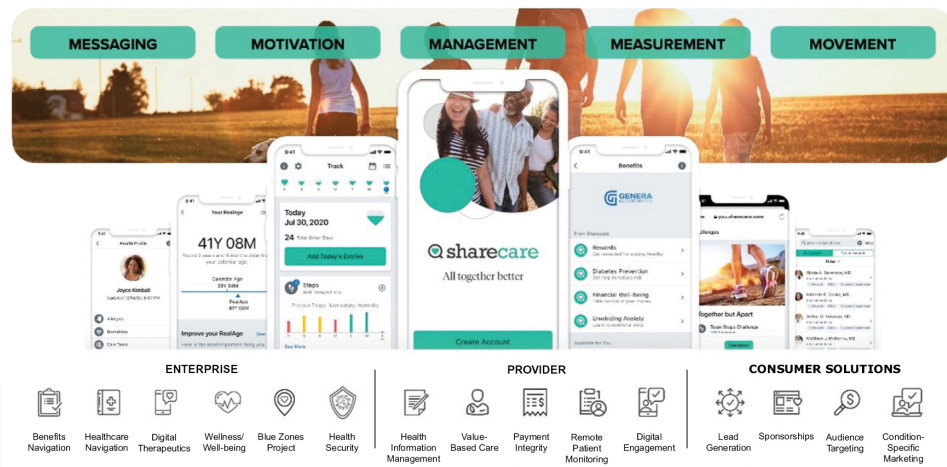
MESSAGING
MOTIVATION
MANAGEMENT
MEASUREMENT
MOVEMENT

Health Profile
Joyce Kimball
Allergies
Biometrics
Care Team

Your RealAge
41Y 08M
Calendar Age
39Y 04M
Real Age
Improve your RealAge

Track
Today
Jul 30, 2020
24 Total Enter Days
Add Today's Entries
Steps
See More

sharecare
All together better
Create Account

Benefits
GENERA
Rewards
Diabetes Prevention
Financial Well-being
Unwinding Anxiety

you.sharecare.com
Together but Apart
Team Steps Challenge

ENTERPRISE
Benefits Navigation
Healthcare Navigation
Digital Therapeutics
Wellness/ Well-being
Blue Zones Project
Health Security

PROVIDER
Health Information Management
Value-Based Care
Payment Integrity
Remote Patient Monitoring
Digital Engagement

CONSUMER SOLUTIONS
Lead Generation
Sponsorships
Audience Targeting
Condition-Specific Marketing